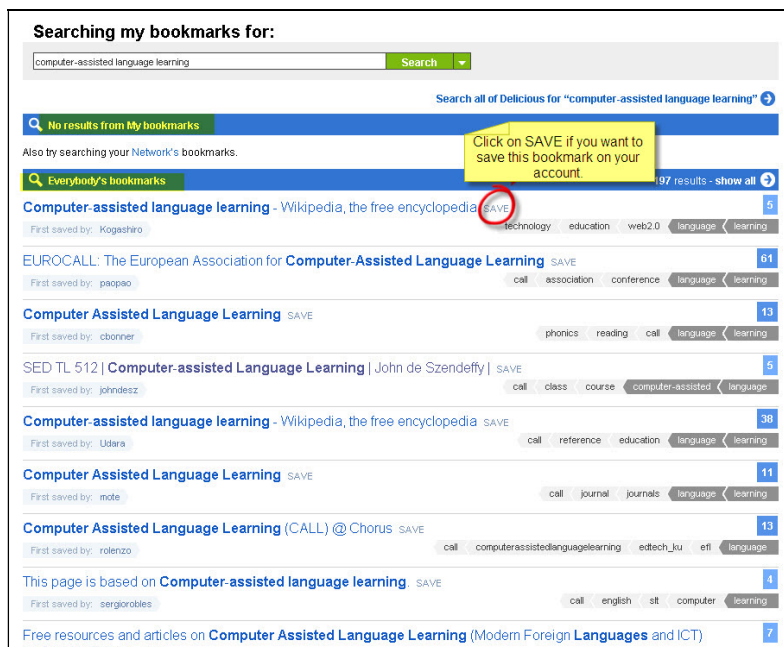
Searching my bookmarks for:

computer-assisted language learning

Search

Search all of Delicious for "computer-assisted language learning"

No results from My bookmarks

Also try searching your Network's bookmarks.

Click on SAVE if you want to save this bookmark on your account.

Everybody's bookmarks

197 results - show all

Computer-assisted language learning - Wikipedia, the free encyclopedia SAVE
First saved by: Kogashiro
technology education web2.0 language learning
5

EUROCALL: The European Association for Computer-Assisted Language Learning SAVE
First saved by: paopao
call association conference language learning
61

Computer Assisted Language Learning SAVE
First saved by: cbonner
phonics reading call language learning
13

SED TL 512 | Computer-assisted Language Learning | John de Szendeffy | SAVE
First saved by: johndesz
call class course computer-assisted language
5

Computer-assisted language learning - Wikipedia, the free encyclopedia SAVE
First saved by: Udara
call reference education language learning
38

Computer Assisted Language Learning SAVE
First saved by: mote
call journal journals language learning
11

Computer Assisted Language Learning (CALL) @ Chorus SAVE
First saved by: rolenzo
call computerassistedlanguagelearning edtech_ku efl language
13

This page is based on Computer-assisted language learning. SAVE
First saved by: sergiorobles
call english slt computer learning
4

Free resources and articles on Computer Assisted Language Learning (Modern Foreign Languages and ICT)
7